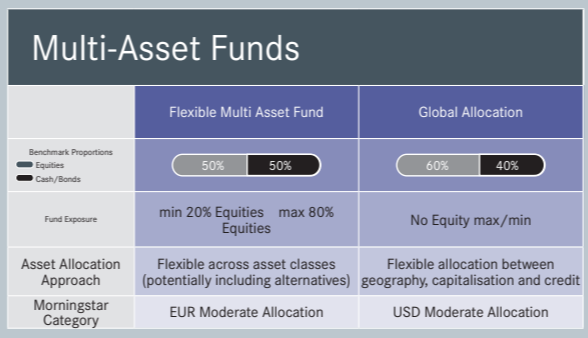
Multi-Asset Funds

| | Flexible Multi Asset Fund | Global Allocation |
|---|---|---|
| Benchmark Proportions Equities Cash/Bonds | 50% 50% | 60% 40% |
| Fund Exposure | min 20% Equities max 80% Equities | No Equity max/min |
| Asset Allocation Approach | Flexible across asset classes (potentially including alternatives) | Flexible allocation between geography, capitalisation and credit |
| Morningstar Category | EUR Moderate Allocation | USD Moderate Allocation |